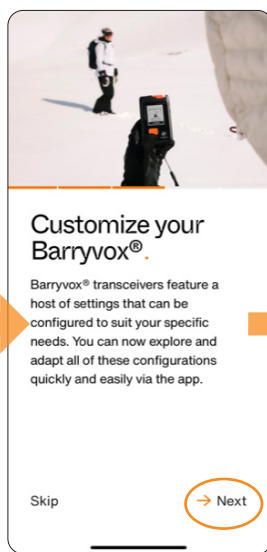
Customize your Barryvox®.

Barryvox® transceivers feature a host of settings that can be configured to suit your specific needs. You can now explore and adapt all of these configurations quickly and easily via the app.

Skip

→ Next